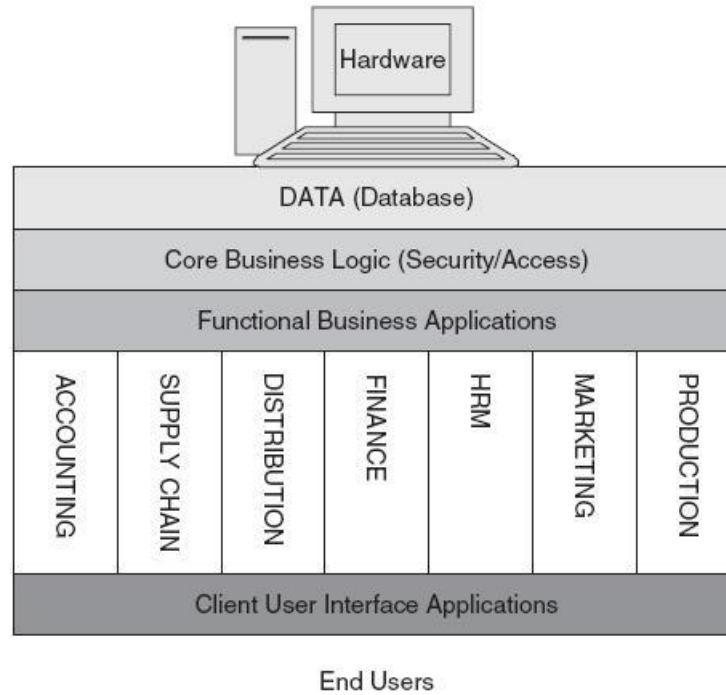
Hardware

DATA (Database)

Core Business Logic (Security/Access)

Functional Business Applications

ACCOUNTING

SUPPLY CHAIN

DISTRIBUTION

FINANCE

HRM

MARKETING

PRODUCTION

Client User Interface Applications

End Users